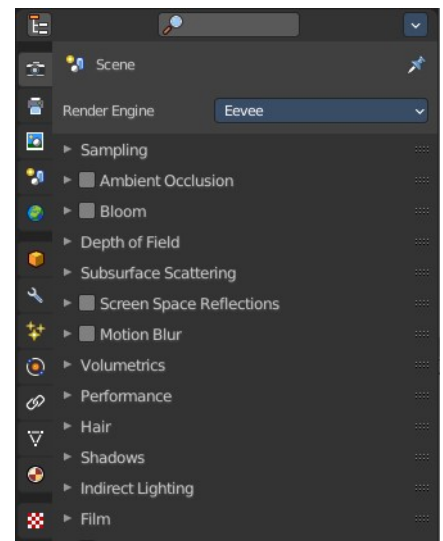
Scene

Render Engine Eevee

Sampling

Ambient Occlusion

Bloom

Depth of Field

Subsurface Scattering

Screen Space Reflections

Motion Blur

Volumetrics

Performance

Hair

Shadows

Indirect Lighting

Film